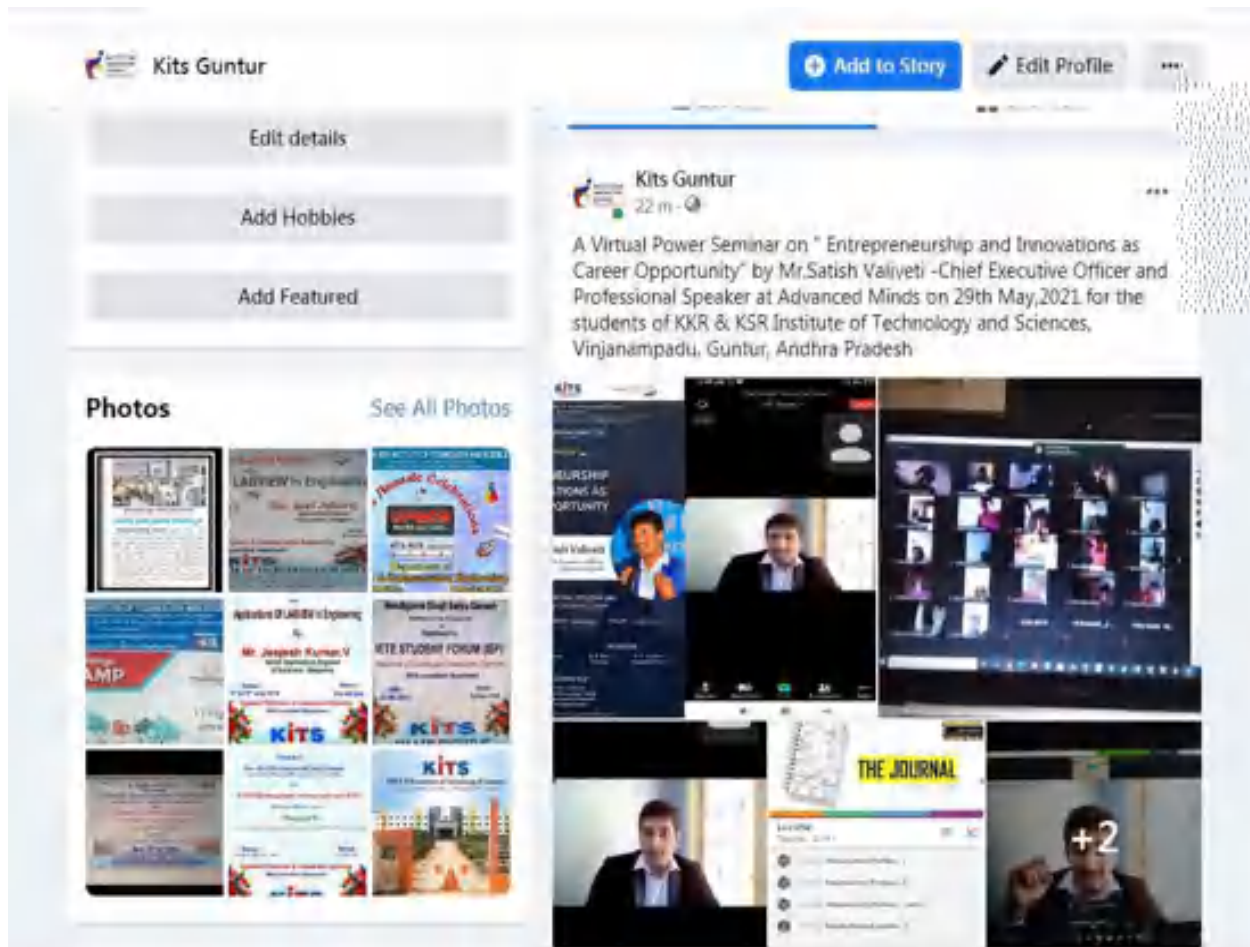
Kits Guntur

Add to Story

Edit Profile

Edit details

Add Hobbies

Add Featured

Photos

See All Photos

Kits Guntur
22 m

A Virtual Power Seminar on " Entrepreneurship and Innovations as Career Opportunity" by Mr.Satish Valiveti -Chief Executive Officer and Professional Speaker at Advanced Minds on 29th May,2021 for the students of KKR & KSR Institute of Technology and Sciences, Vinjanampadu, Guntur, Andhra Pradesh

KITS

EURSHIP
TIONS AS
PORTUNITY

LABVIEW in Engineering

Applications Of LABVIEW in Engineering

Mr. Jaspesh Kumar V

KITS STUDENT FORUM (KSF)

AMP

KITS

THE JOURNAL

+2